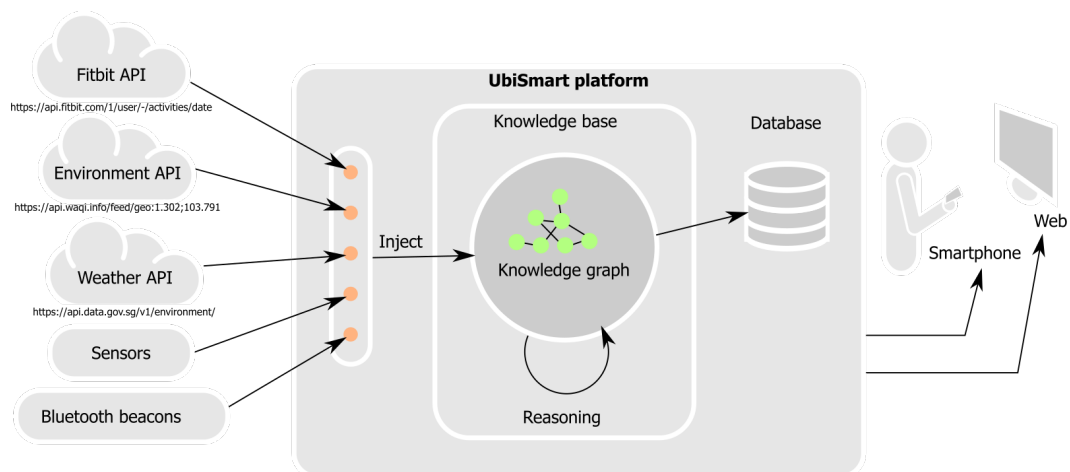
Fitbit API

https://api.fitbit.com/1/user/-/activities/date

Environment API

https://api.waqi.info/feed/geo:1.302;103.791

Weather API

https://api.data.gov.sg/v1/environment/

Sensors

Bluetooth beacons

UbiSmart platform

Inject

Knowledge base

Knowledge graph

Reasoning

Database

Smartphone

Web